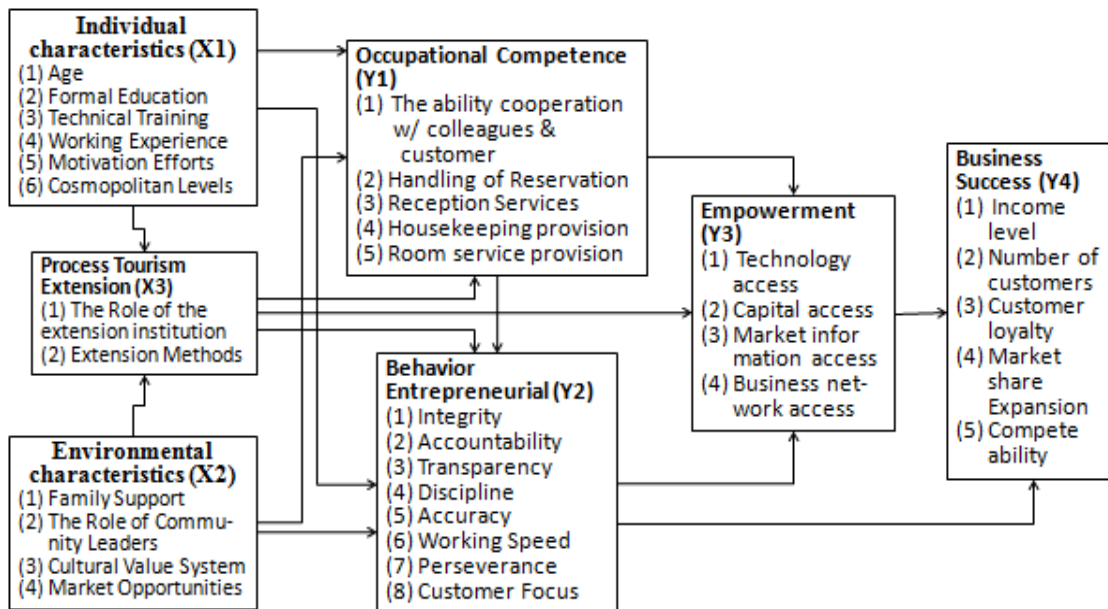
Individual characteristics (X1)
(1) Age
(2) Formal Education
(3) Technical Training
(4) Working Experience
(5) Motivation Efforts
(6) Cosmopolitan Levels

Occupational Competence (Y1)
(1) The ability cooperation w/ colleagues & customer
(2) Handling of Reservation
(3) Reception Services
(4) Housekeeping provision
(5) Room service provision

Business Success (Y4)
(1) Income level
(2) Number of customers
(3) Customer loyalty
(4) Market share Expansion
(5) Compete ability

Empowerment (Y3)
(1) Technology access
(2) Capital access
(3) Market infor mation access
(4) Business network access

Process Tourism Extension (X3)
(1) The Role of the extension institution
(2) Extension Methods

Behavior Entrepreneurial (Y2)
(1) Integrity
(2) Accountability
(3) Transparency
(4) Discipline
(5) Accuracy
(6) Working Speed
(7) Perseverance
(8) Customer Focus

Environmental characteristics (X2)
(1) Family Support
(2) The Role of Community Leaders
(3) Cultural Value System
(4) Market Opportunities